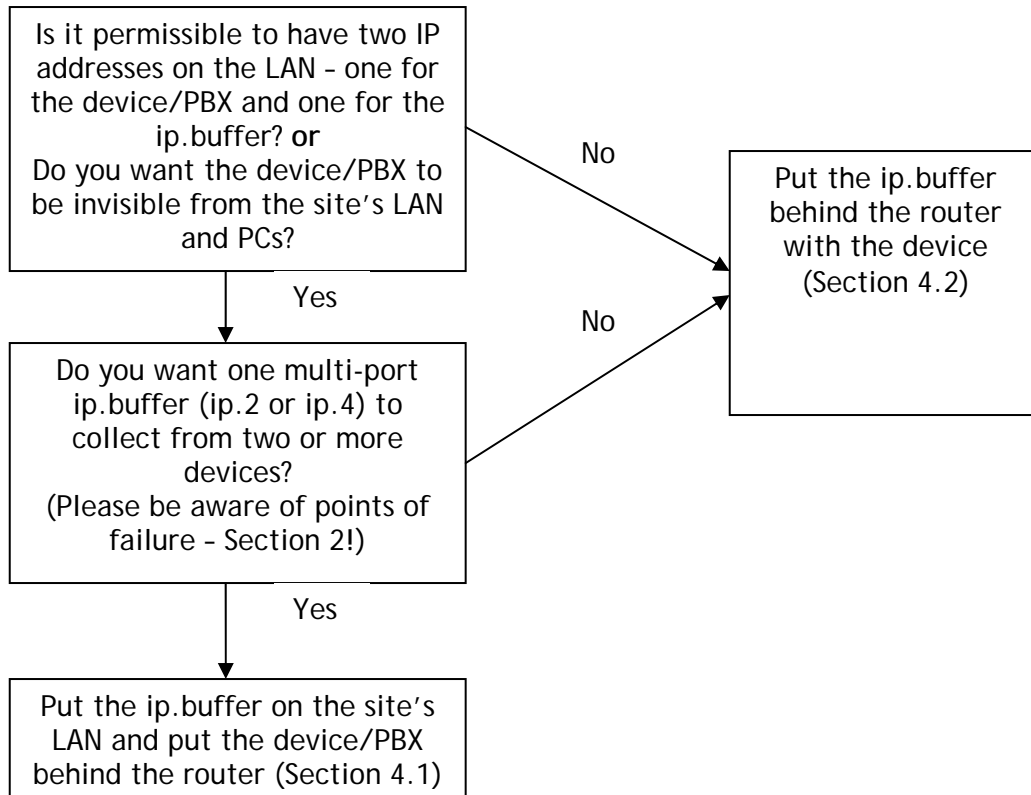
Is it permissible to have two IP addresses on the LAN – one for the device/PBX and one for the ip.buffer? **or**
Do you want the device/PBX to be invisible from the site's LAN and PCs?

No

Put the ip.buffer behind the router with the device (Section 4.2)

Yes

No

Do you want one multi-port ip.buffer (ip.2 or ip.4) to collect from two or more devices?
(Please be aware of points of failure – Section 2!)

Yes

Put the ip.buffer on the site's LAN and put the device/PBX behind the router (Section 4.1)